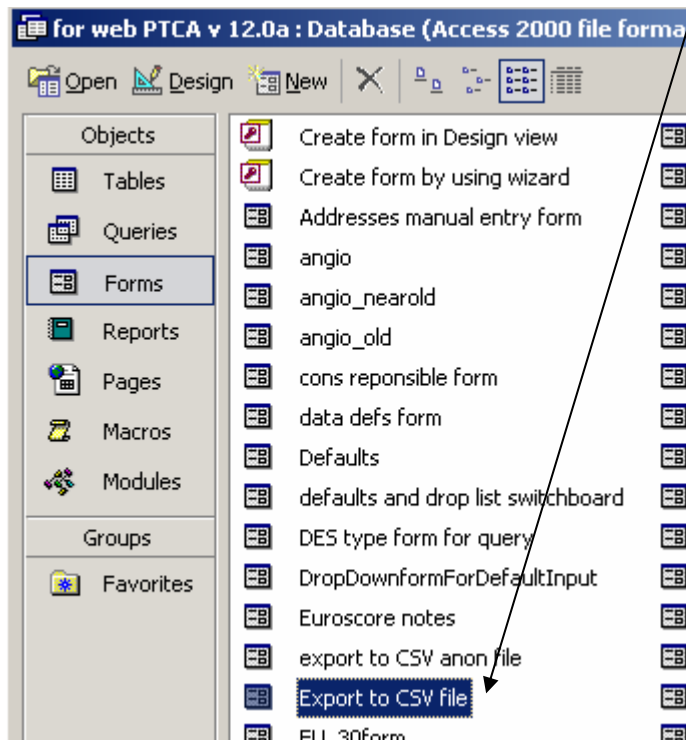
for web PTCA v 12.0a : Database (Access 2000 file forma

Open Design New

Objects
Tables
Queries
Forms
Reports
Pages
Macros
Modules

Groups
Favorites

Create form in Design view
Create form by using wizard
Addresses manual entry form
angio
angio_nearold
angio_old
cons reponsible form
data defs form
Defaults
defaults and drop list switchboard
DES type form for query
DropDownformForDefaultInput
Euroscore notes
export to CSV anon file
Export to CSV file
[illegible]